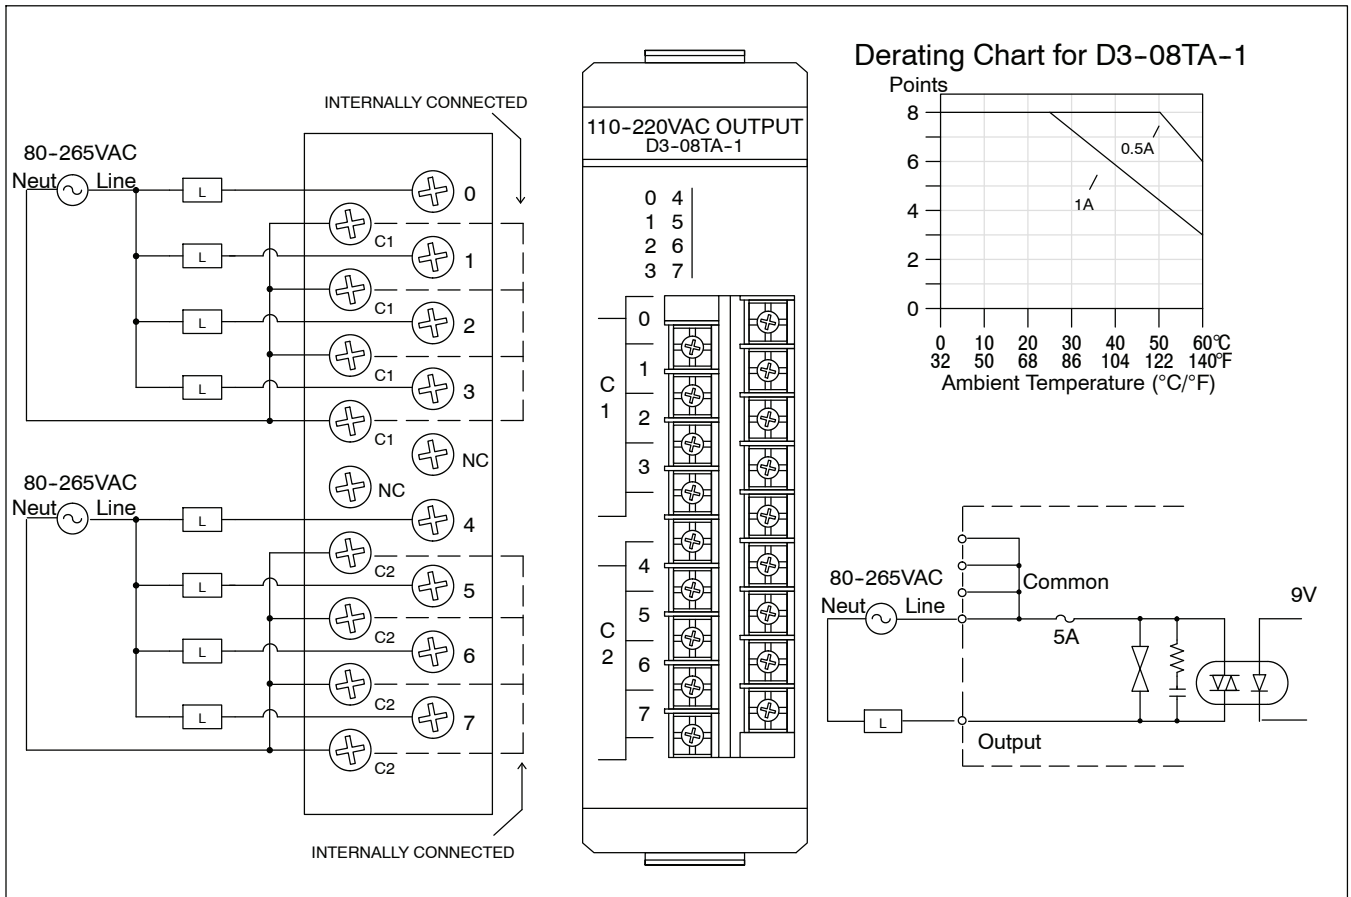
INTERNALLY CONNECTED

80-265VAC
Neut Line

L 0
C1
L 1
C1
L 2
C1
L 3
C1
NC
NC

80-265VAC
Neut Line

L 4
C2
L 5
C2
L 6
C2
L 7
C2

INTERNALLY CONNECTED

110-220VAC OUTPUT
D3-08TA-1

0 4
1 5
2 6
3 7

C 1
0
1
2
3

C 2
4
5
6
7

Derating Chart for D3-08TA-1
Points
8
6
4
2
0
0.5A
1A
0 10 20 30 40 50 60℃
32 50 68 86 104 122 140℉
Ambient Temperature (°C/°F)

80-265VAC
Neut Line
Common
5A
9V
L
Output